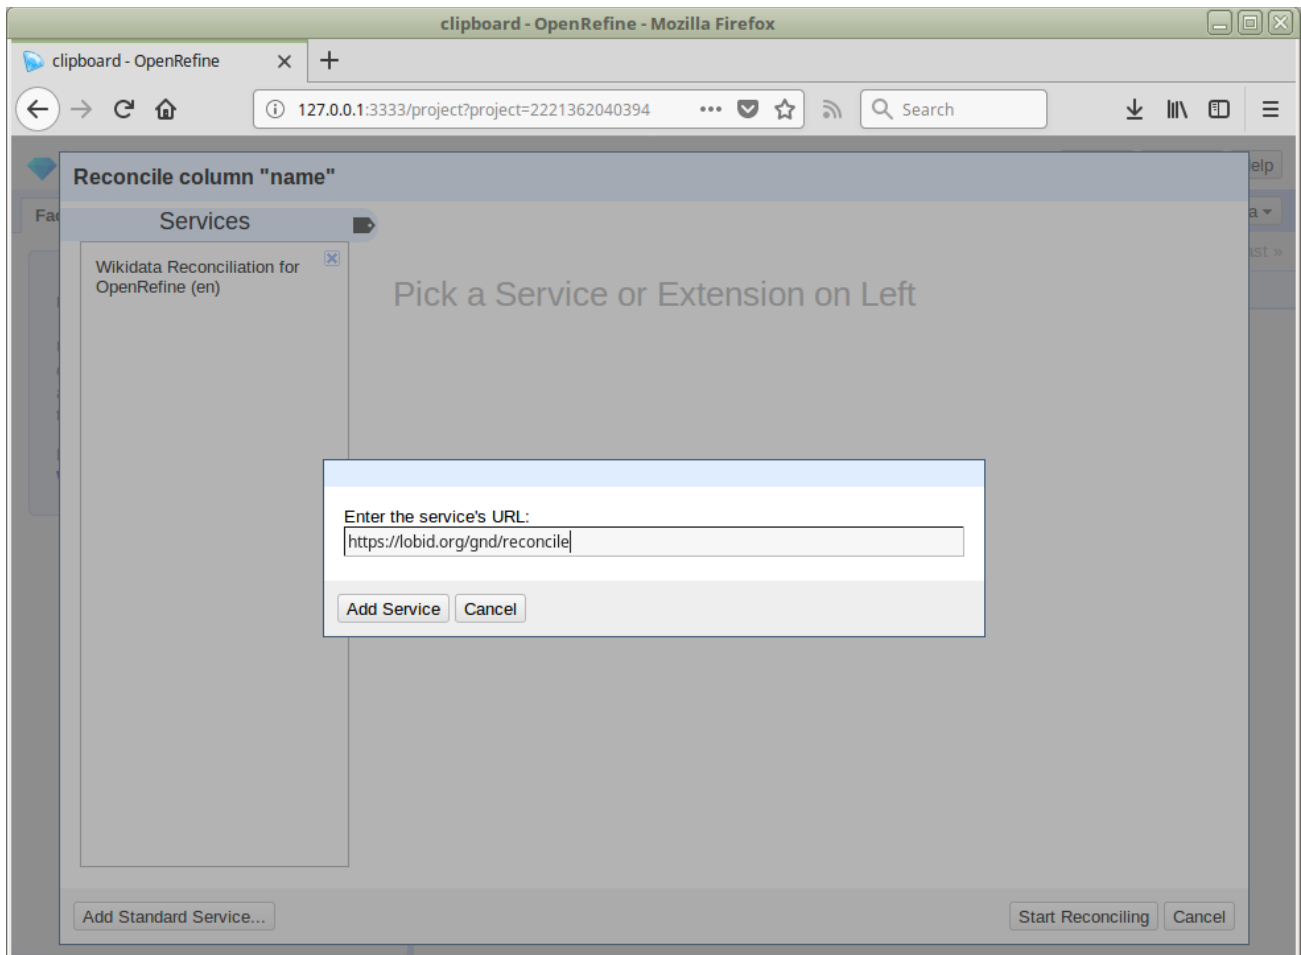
clipboard - OpenRefine - Mozilla Firefox

clipboard - OpenRefine

127.0.0.1:3333/project?project=2221362040394

Search

Reconcile column "name"

Services

Wikidata Reconciliation for OpenRefine (en)

Pick a Service or Extension on Left

Enter the service's URL:

https://lobid.org/gnd/reconcile

Add Service Cancel

Add Standard Service...

Start Reconciling Cancel